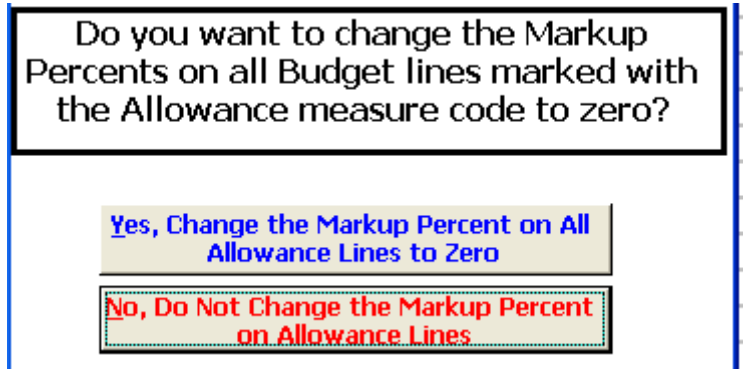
Do you want to change the Markup Percents on all Budget lines marked with the Allowance measure code to zero?

Yes, Change the Markup Percent on All Allowance Lines to Zero

No, Do Not Change the Markup Percent on Allowance Lines